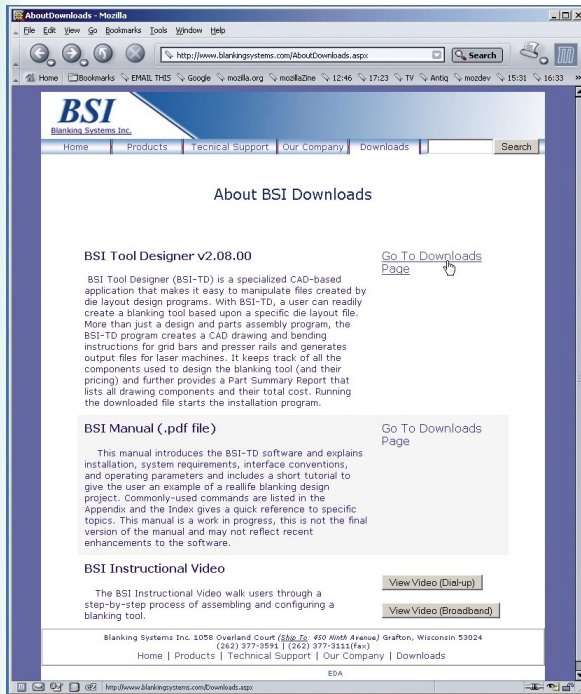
AboutDownloads - Mozilla

File Edit View Go Bookmarks Tools Window Help

http://www.blankingsystems.com/AboutDownloads.aspx

Search

Home Bookmarks EMAIL THIS Google mozilla.org mozillaZine 12:46 17:23 TV Antiq mozdev 15:31 16:33

BSI
Blanking Systems Inc.

Home | Products | Tecnical Support | Our Company | Downloads | Search

About BSI Downloads

BSI Tool Designer v2.08.00

Go To Downloads Page

BSI Tool Designer (BSI-TD) is a specialized CAD-based application that makes it easy to manipulate files created by die layout design programs. With BSI-TD, a user can readily create a blanking tool based upon a specific die layout file. More than just a design and parts assembly program, the BSI-TD program creates a CAD drawing and bending instructions for grid bars and presser rails and generates output files for laser machines. It keeps track of all the components used to design the blanking tool (and their pricing) and further provides a Part Summary Report that lists all drawing components and their total cost. Running the downloaded file starts the installation program.

BSI Manual (.pdf file)

Go To Downloads Page

This manual introduces the BSI-TD software and explains installation, system requirements, interface conventions, and operating parameters and includes a short tutorial to give the user an example of a reallife blanking design project. Commonly-used commands are listed in the Appendix and the Index gives a quick reference to specific topics. This manual is a work in progress, this is not the final version of the manual and may not reflect recent enhancements to the software.

BSI Instructional Video

The BSI Instructional Video walk users through a step-by-step process of assembling and configuring a blanking tool.

View Video (Dial-up)

View Video (Broadband)

Blanking Systems Inc. 1058 Overland Court (Ship To: 450 Ninth Avenue) Grafton, Wisconsin 53024
(262) 377-3591 | (262) 377-3111(fax)
Home | Products | Technical Support | Our Company | Downloads

EDA

http://www.blankingsystems.com/Downloads.aspx